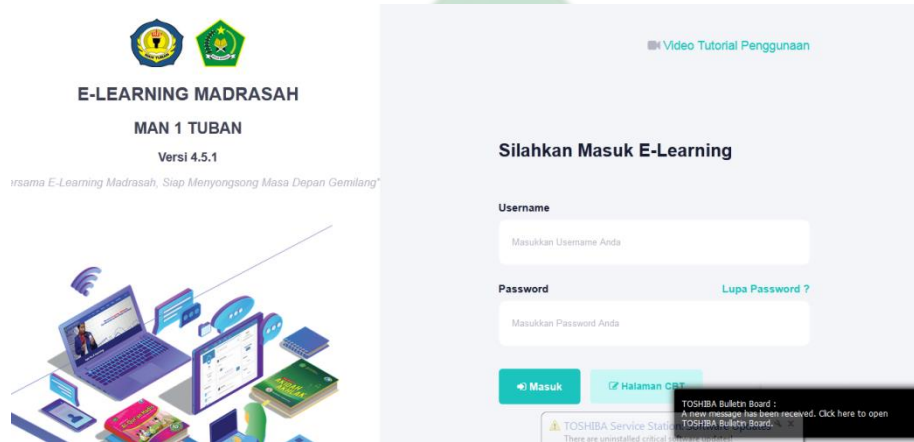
E-LEARNING MADRASAH

MAN 1 TUBAN

Versi 4.5.1

rsama E-Learning Madrasah, Siap Menyongsong Masa Depan Gemilang"

Video Tutorial Penggunaan

Silahkan Masuk E-Learning

Username

Masukkan Username Anda

Password

Lupa Password ?

Masukkan Password Anda

Masuk

Halaman CBT

TOSHIBA Service Station

There are uninstalled critical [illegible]

TOSHIBA Bulletin Board :
A new message has been received. Click here to open TOSHIBA Bulletin Board.